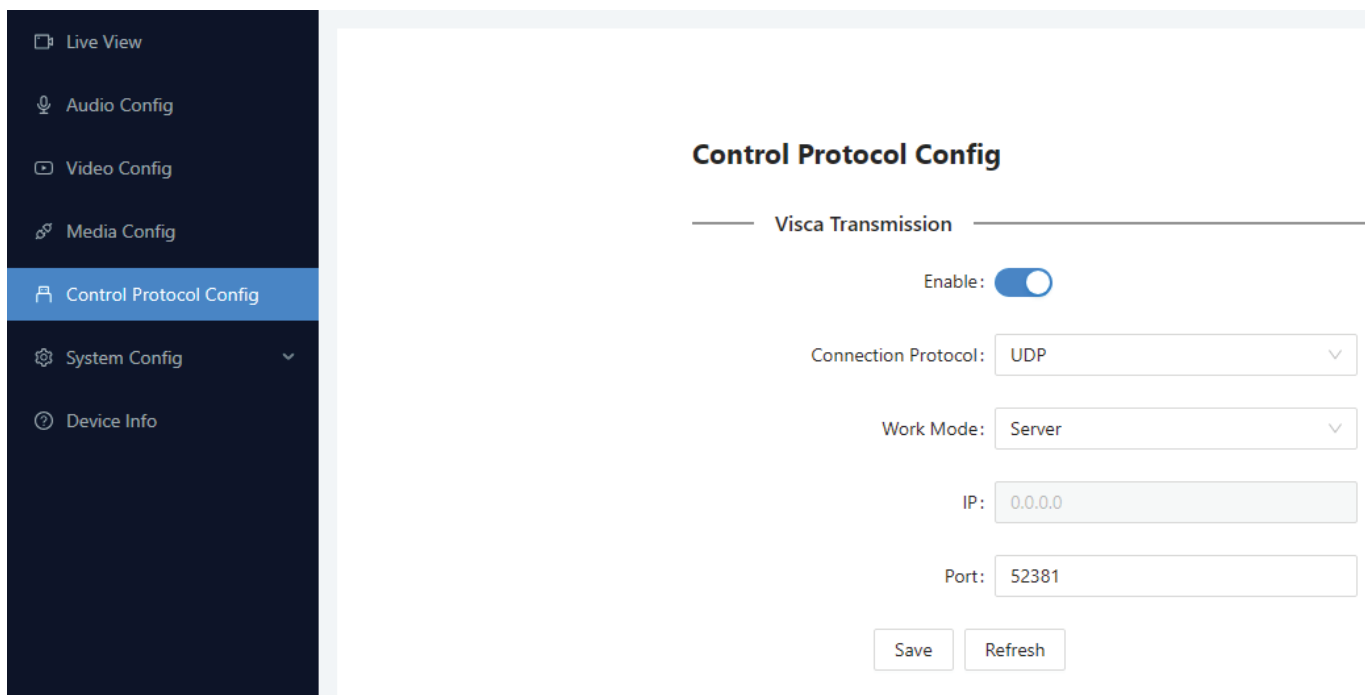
Live View
Audio Config
Video Config
Media Config
Control Protocol Config
System Config
Device Info

Control Protocol Config

Visca Transmission

Enable:

Connection Protocol: UDP

Work Mode: Server

IP: 0.0.0.0

Port: 52381

Save Refresh